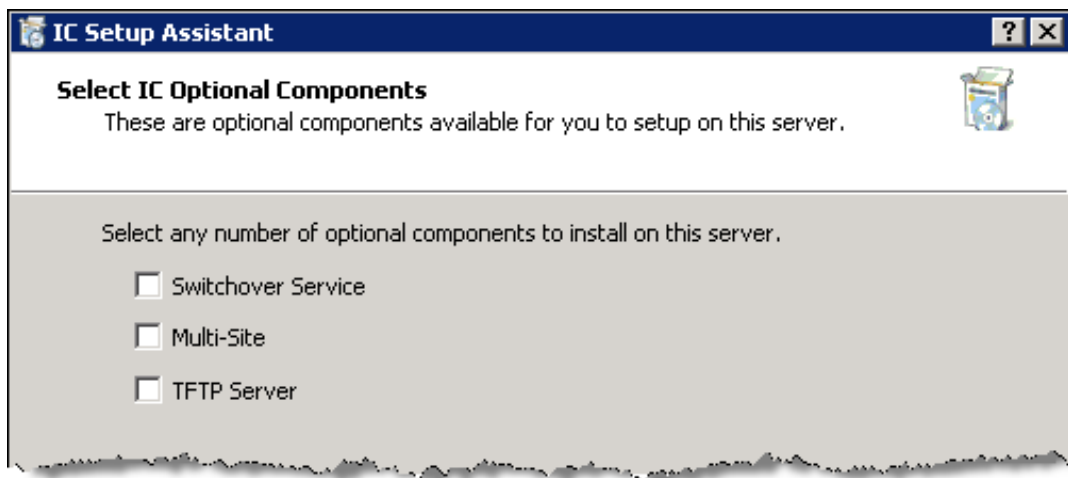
IC Setup Assistant

? ×

Select IC Optional Components

These are optional components available for you to setup on this server.

Select any number of optional components to install on this server.

Switchover Service

Multi-Site

TFTP Server